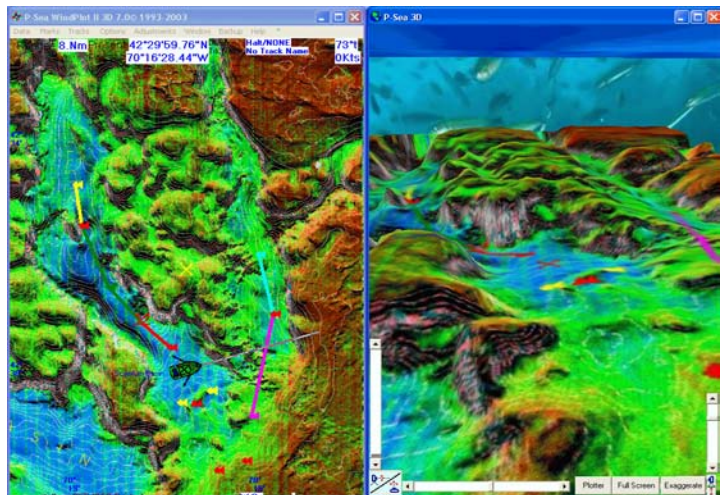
P-Sea WindPlot II 3D 7.00 1993-2003
Data Marks Tracks Options Adjustments Window Backup Help
8.Nm
42°29'59.76"N
70°16'28.44"W
Halt/NONE
No Track Name
73°t
0Kts

P-Sea 3D
Plotter
Full Screen
Exaggerate